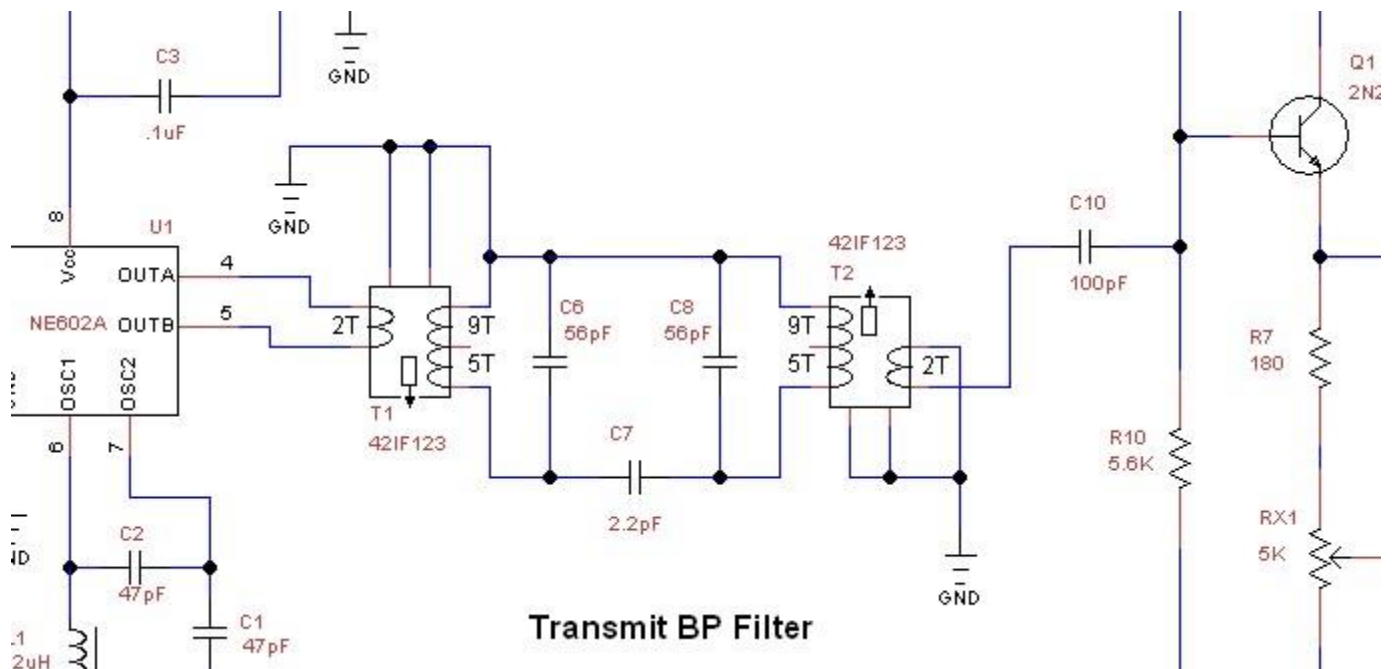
C3
.1uF
GND
GND
8
U1
Vcc
OUTA
OUTB
4
5
NE602A
OSC1
OSC2
6
7
2T
9T
5T
T1
42IF123
C6
56pF
C8
56pF
C7
2.2pF
42IF123
T2
9T
5T
2T
GND
C10
100pF
Q1
2N2
R7
180
R10
5.6K
RX1
5K
C2
47pF
C1
47pF
ND
.1
2uH
Transmit BP Filter